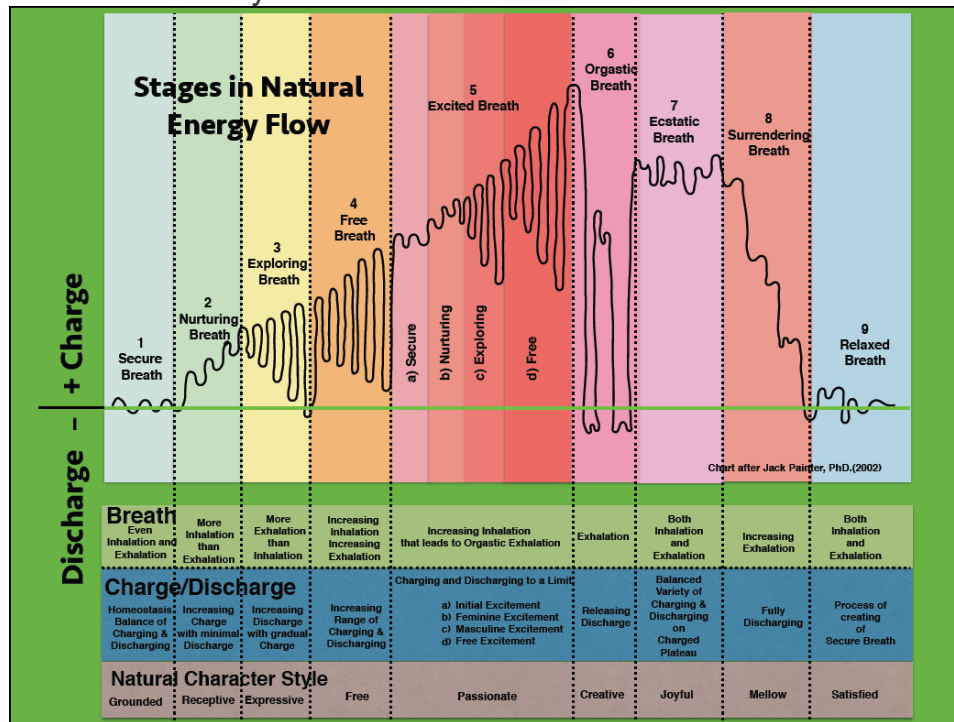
Stages in Natural Energy Flow

1 Secure Breath

2 Nurturing Breath

3 Exploring Breath

4 Free Breath

5 Excited Breath

a) Secure

b) Nurturing

c) Exploring

d) Free

6 Orgastic Breath

7 Ecstatic Breath

8 Surrendering Breath

9 Relaxed Breath

Discharge – | + Charge

Chart after Jack Painter, PhD.(2002)

Breath

| Even Inhalation and Exhalation | More Inhalation than Exhalation | More Exhalation than Inhalation | Increasing Inhalation Increasing Exhalation | Increasing Inhalation that leads to Orgastic Exhalation | Exhalation | Both Inhalation and Exhalation | Increasing Exhalation | Both Inhalation and Exhalation |
|---|---|---|---|---|---|---|---|---|

Charge/Discharge

| Homeostasis Balance of Charging & Discharging | Increasing Charge with minimal Discharge | Increasing Discharge with gradual Charge | Increasing Range of Charging & Discharging | Charging and Discharging to a Limit: a) Initial Excitement b) Feminine Excitement c) Masculine Excitement d) Free Excitement | Releasing Discharge | Balanced Variety of Charging & Discharging on Charged Plateau | Fully Discharging | Process of creating of Secure Breath |
|---|---|---|---|---|---|---|---|---|

Natural Character Style

| Grounded | Receptive | Expressive | Free | Passionate | Creative | Joyful | Mellow | Satisfied |
|---|---|---|---|---|---|---|---|---|